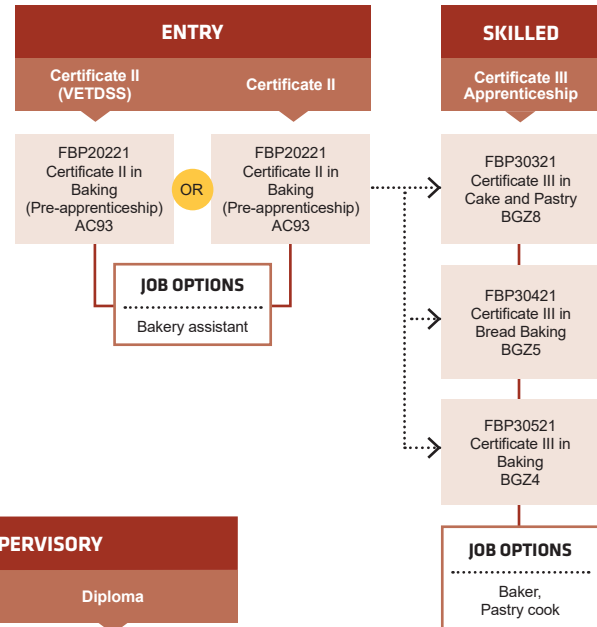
ENTRY

Certificate II (VETDSS)

Certificate II

FBP20221 Certificate II in Baking (Pre-apprenticeship) AC93

OR

FBP20221 Certificate II in Baking (Pre-apprenticeship) AC93

JOB OPTIONS

Bakery assistant

SKILLED

Certificate III Apprenticeship

FBP30321 Certificate III in Cake and Pastry BGZ8

FBP30421 Certificate III in Bread Baking BGZ5

FBP30521 Certificate III in Baking BGZ4

JOB OPTIONS

Baker, Pastry cook

PERVISORY

Diploma